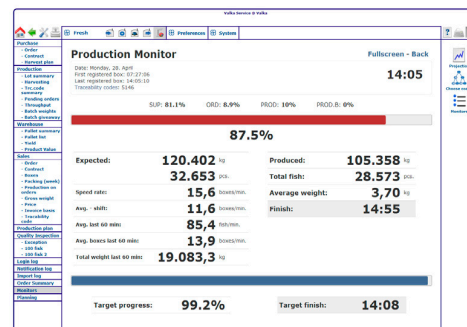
Valka Service @ Valka

Fresh | Preferences | System

Purchase
- Order
- Contract
- Harvest plan
Production
- Lot summary
- Harvesting
- Trc.code summary
- Pending orders
- Throughput
- Batch weights
- Batch giveaway
Warehouse
- Pallet summary
- Pallet list
- Yield
- Product Value
Sales
- Order
- Contract
- Boxes
- Packing (week)
- Production on orders
- Gross weight
- Price
- Invoice boxes
- Traceability code
Production plan
Quality inspection
- Exception
- 100 fisk
- 100 fisk 2
Login log
Notification log
Import log
Order Summary
Monitors
Planning

Production Monitor

Fullscreen - Back

Date: Monday, 28. April
First registered box: 07:27:06
Last registered box: 14:05:10
Traceability codes: 5146

14:05

SUP: 81.1% ORD: 8.9% PROD: 10% PROD.B: 0%

87.5%

| Expected: | 120.402 kg | Produced: | 105.358 kg |
|---|---|---|---|
| | 32.653 pcs. | Total fish: | 28.573 pcs. |
| Speed rate: | 15,6 boxes/min. | Average weight: | 3,70 kg |
| Avg. - shift: | 11,6 boxes/min. | Finish: | 14:55 |
| Avg. last 60 min: | 85,4 fish/min. | | |
| Avg. boxes last 60 min: | 13,9 boxes/min. | | |
| Total weight last 60 min: | 19.083,3 kg | | |

Target progress: 99.2%

Target finish: 14:08

Projectio
Choose ma
Monitors